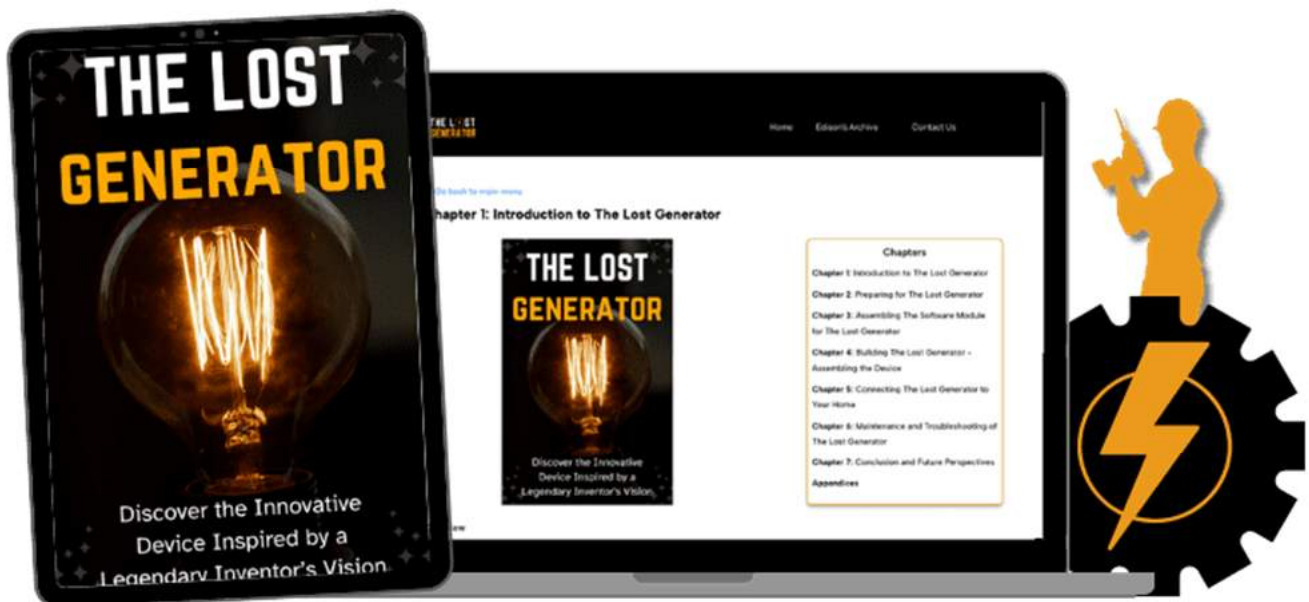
THE LOST GENERATOR

Discover the Innovative Device Inspired by a Legendary Inventor's Vision

THE LOST GENERATOR

Home Edison's Archive Contact Us

Go back to main menu

Chapter 1: Introduction to The Lost Generator

THE LOST GENERATOR

Discover the Innovative Device Inspired by a Legendary Inventor's Vision

Chapters

Chapter 1: Introduction to The Lost Generator

Chapter 2: Preparing for The Lost Generator

Chapter 3: Assembling The Software Module for The Lost Generator

Chapter 4: Building The Lost Generator – Assembling the Device

Chapter 5: Connecting The Lost Generator to Your Home

Chapter 6: Maintenance and Troubleshooting of The Lost Generator

Chapter 7: Conclusion and Future Perspectives

Appendices

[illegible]ew